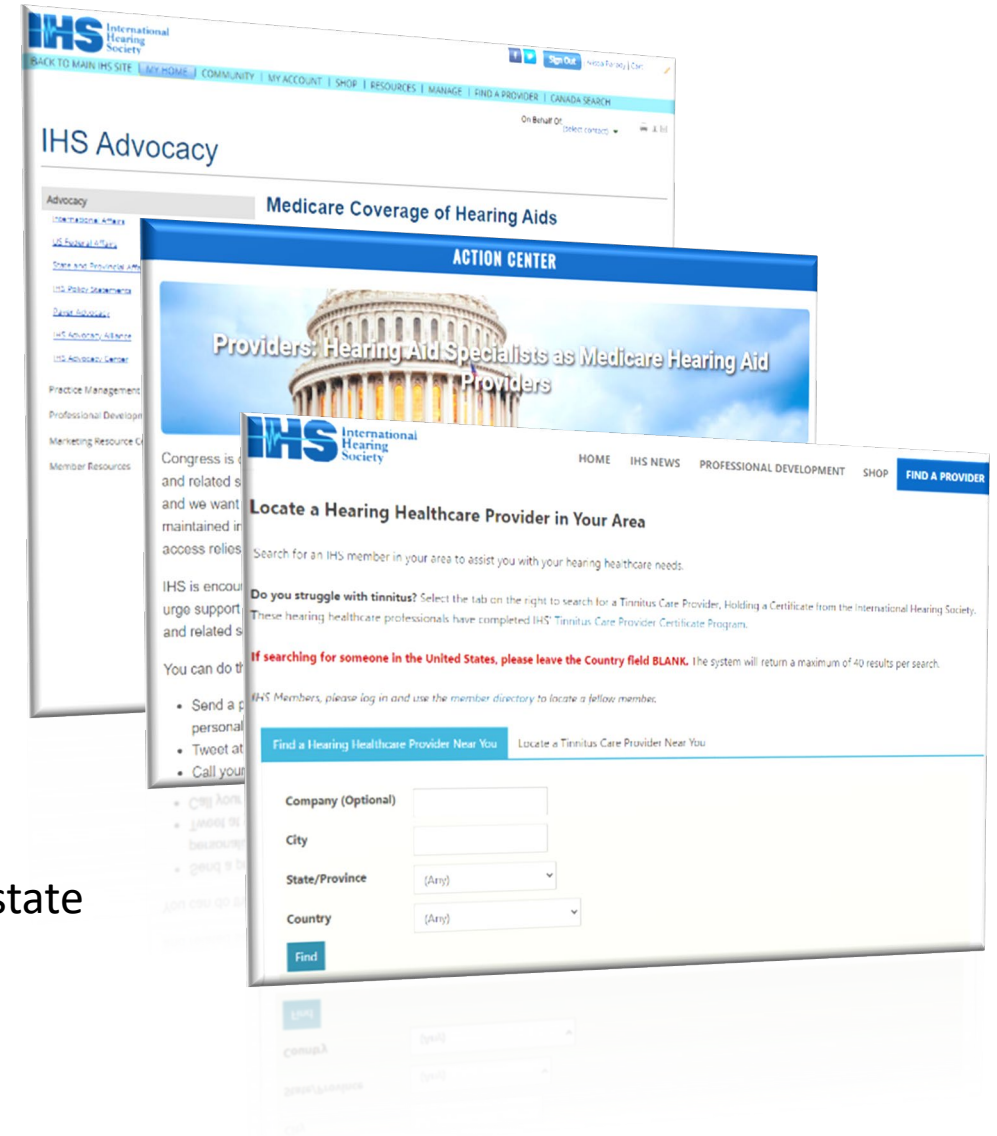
IHS International Hearing Society

Sign Out

BACK TO MAIN IHS SITE | MY HOME | COMMUNITY | MY ACCOUNT | SHOP | RESOURCES | MANAGE | FIND A PROVIDER | CANADA SEARCH

On Behalf Of: (select contact)

IHS Advocacy

Advocacy
International Affairs
US Federal Affairs
State and Provincial Affa
IHS Policy Statements
Panel Advocacy
IHS Advocacy Alliance
IHS Advocacy Center
Practice Management
Professional Develop
Marketing Resource C
Member Resources

Medicare Coverage of Hearing Aids

ACTION CENTER

Providers: Hearing Aid Specialists as Medicare Hearing Aid Providers

Congress is
and related s
and we want
maintained in
access relies

IHS is encou
urge support
and related s

You can do th

• Send a p
personal
• Tweet at
• Call your

IHS International Hearing Society

HOME IHS NEWS PROFESSIONAL DEVELOPMENT SHOP FIND A PROVIDER

Locate a Hearing Healthcare Provider in Your Area

Search for an IHS member in your area to assist you with your hearing healthcare needs.

Do you struggle with tinnitus? Select the tab on the right to search for a Tinnitus Care Provider, Holding a Certificate from the International Hearing Society. These hearing healthcare professionals have completed IHS' Tinnitus Care Provider Certificate Program.

If searching for someone in the United States, please leave the Country field BLANK. The system will return a maximum of 40 results per search.

IHS Members, please log in and use the member directory to locate a fellow member.

Find a Hearing Healthcare Provider Near You | Locate a Tinnitus Care Provider Near You

Company (Optional)
City
State/Province (Any)
Country (Any)
Find

state